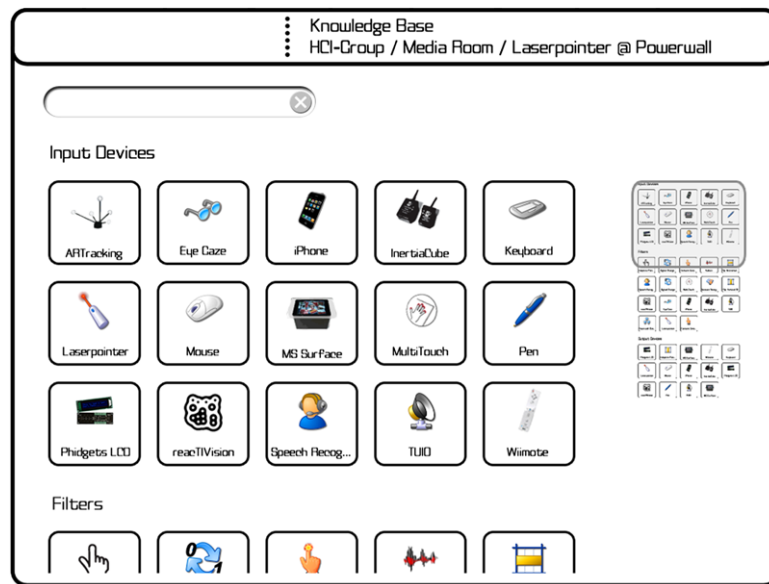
Knowledge Base
HCI-Group / Media Room / Laserpointer @ Powerwall

Input Devices

ARTracking
Eye Gaze
iPhone
InertiaCube
Keyboard
Laserpointer
Mouse
MS Surface
MultiTouch
Pen
Phidgets LCD
reacTIVision
Speech Recog...
TUIO
Wiimote

Filters